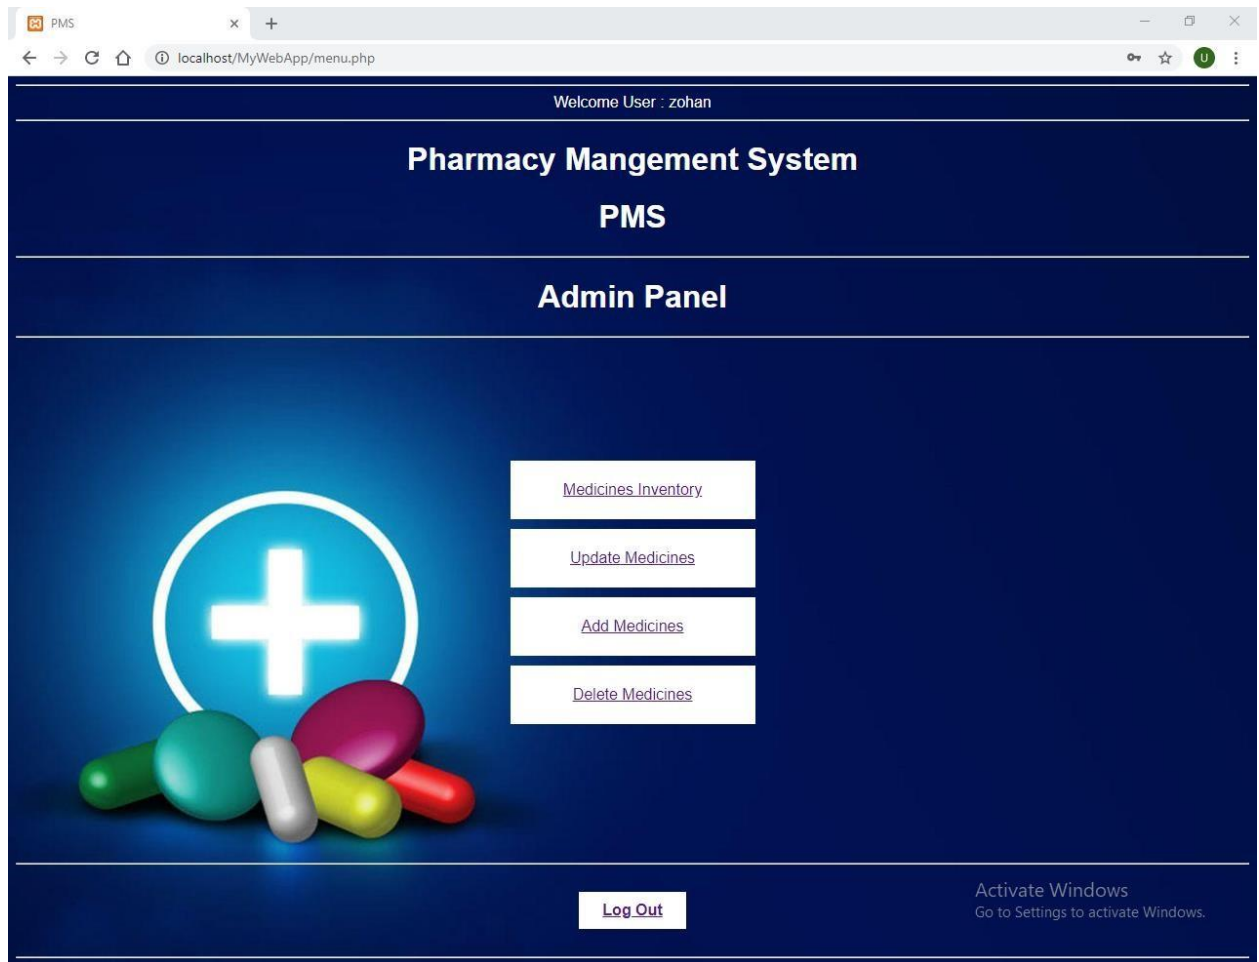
PMS

localhost/MyWebApp/menu.php

U

Welcome User : zohan

Pharmacy Mangement System

PMS

Admin Panel

Medicines Inventory

Update Medicines

Add Medicines

Delete Medicines

Log Out

Activate Windows
Go to Settings to activate Windows.